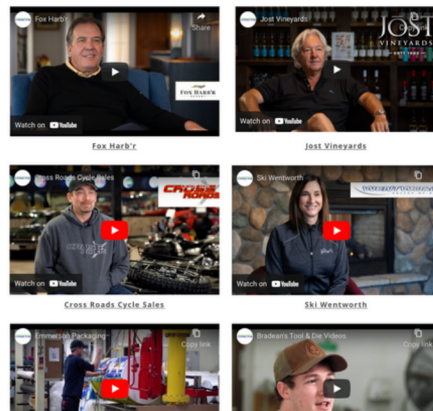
Fox Harb'r

Share

FOX HARB'R

Watch on YouTube

Fox Harb'r

Jost Vineyards

JOST VINEYARDS

Watch on YouTube

Jost Vineyards

Cross Roads Cycle Sales

CROSS ROADS

Watch on YouTube

Cross Roads Cycle Sales

Ski Wentworth

Watch on YouTube

Ski Wentworth

Emmerson Packaging

Copy link

Bradean's Tool & Die Videos

Copy link